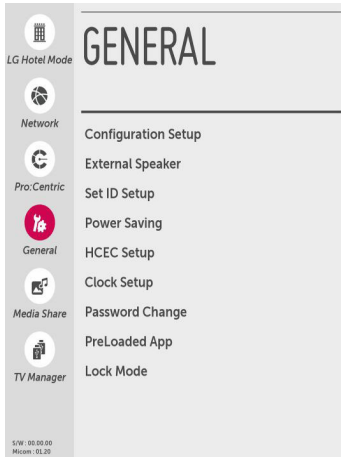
LG Hotel Mode

Network

Pro:Centric

General

Media Share

TV Manager

S/W : 00.00.00
Micom : 01.20

GENERAL

Configuration Setup
External Speaker
Set ID Setup
Power Saving
HCEC Setup
Clock Setup
Password Change
PreLoaded App
Lock Mode